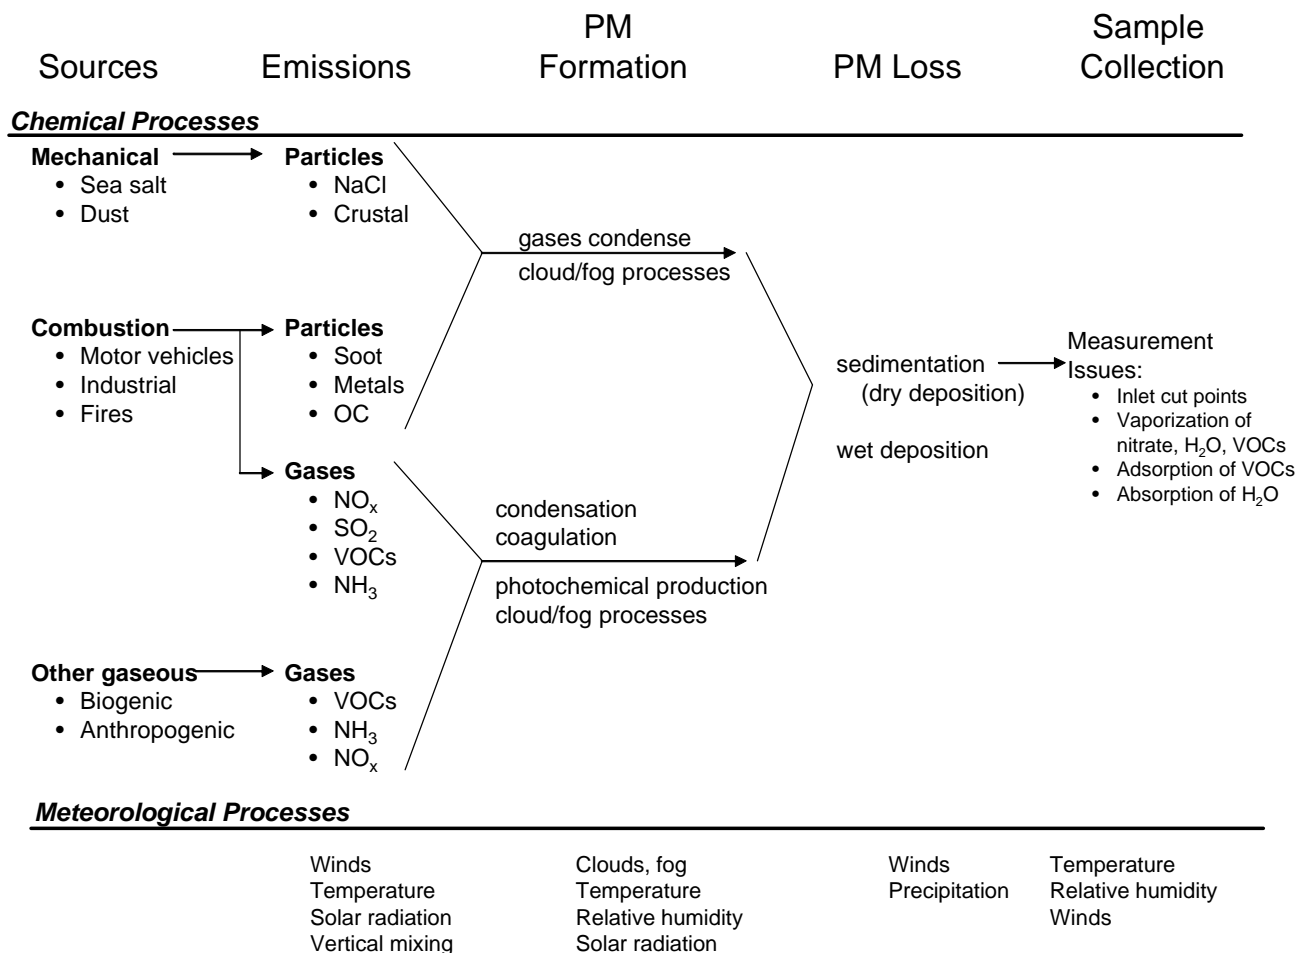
Sources

Emissions

PM Formation

PM Loss

Sample Collection

*Chemical Processes*

**Mechanical**
• Sea salt
• Dust

**Particles**
• NaCl
• Crustal

gases condense
cloud/fog processes

**Combustion**
• Motor vehicles
• Industrial
• Fires

**Particles**
• Soot
• Metals
• OC

**Gases**
• $NO_x$
• $SO_2$
• VOCs
• $NH_3$

condensation
coagulation
photochemical production
cloud/fog processes

**Other gaseous**
• Biogenic
• Anthropogenic

**Gases**
• VOCs
• $NH_3$
• $NO_x$

sedimentation (dry deposition)

wet deposition

Measurement Issues:
• Inlet cut points
• Vaporization of nitrate, $H_2O$, VOCs
• Adsorption of VOCs
• Absorption of $H_2O$

*Meteorological Processes*

Winds
Temperature
Solar radiation
Vertical mixing

Clouds, fog
Temperature
Relative humidity
Solar radiation

Winds
Precipitation

Temperature
Relative humidity
Winds